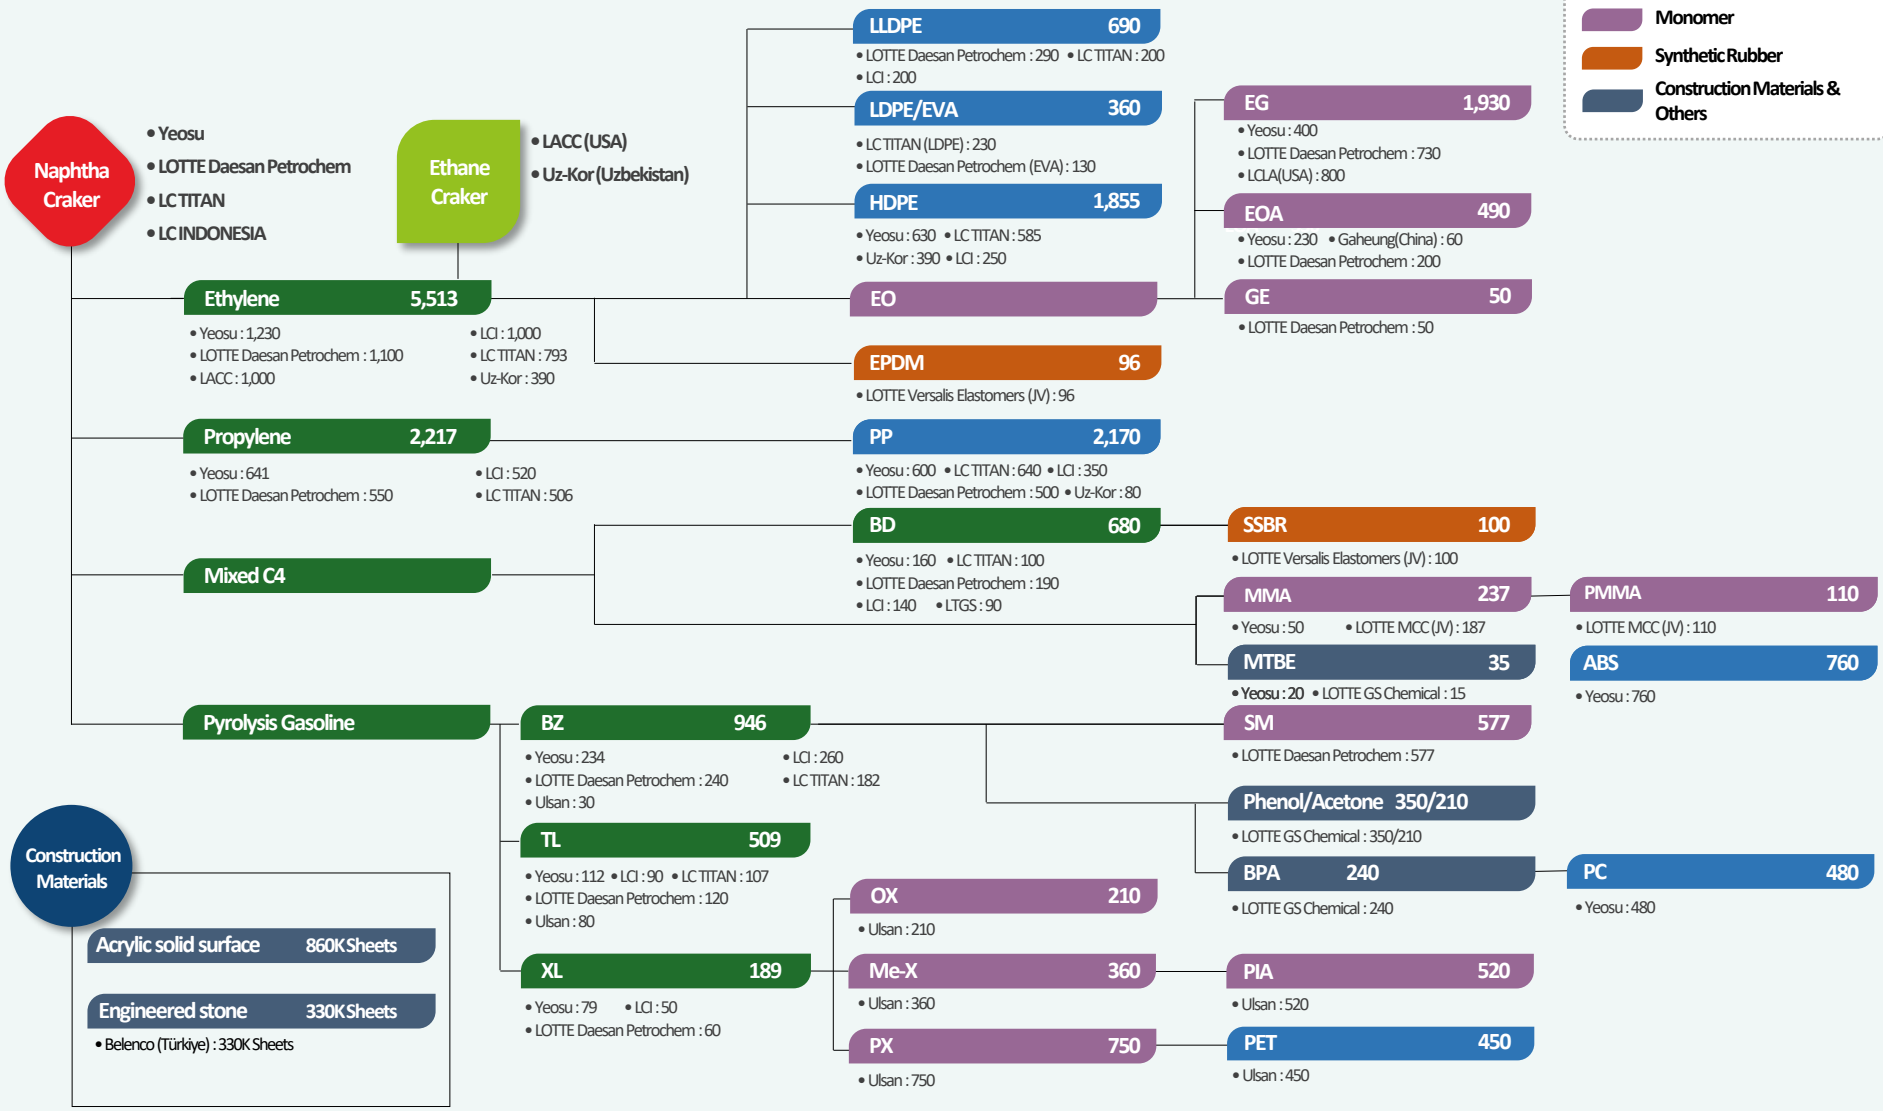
Monomer
Synthetic Rubber
Construction Materials & Others

Naphtha Craker
• Yeosu
• LOTTE Daesan Petrochem
• LC TITAN
• LC INDONESIA

Ethane Craker
• LACC (USA)
• Uz-Kor (Uzbekistan)

Ethylene 5,513
• Yeosu : 1,230
• LOTTE Daesan Petrochem : 1,100
• LACC : 1,000
• LCI : 1,000
• LC TITAN : 793
• Uz-Kor : 390

Propylene 2,217
• Yeosu : 641
• LOTTE Daesan Petrochem : 550
• LCI : 520
• LC TITAN : 506

Mixed C4

Pyrolysis Gasoline

LLDPE 690
• LOTTE Daesan Petrochem : 290 • LC TITAN : 200
• LCI : 200

LDPE/EVA 360
• LC TITAN (LDPE) : 230
• LOTTE Daesan Petrochem (EVA) : 130

HDPE 1,855
• Yeosu : 630 • LC TITAN : 585
• Uz-Kor : 390 • LCI : 250

EO

EPDM 96
• LOTTE Versalis Elastomers (JV) : 96

PP 2,170
• Yeosu : 600 • LC TITAN : 640 • LCI : 350
• LOTTE Daesan Petrochem : 500 • Uz-Kor : 80

BD 680
• Yeosu : 160 • LC TITAN : 100
• LOTTE Daesan Petrochem : 190
• LCI : 140 • LTGS : 90

EG 1,930
• Yeosu : 400
• LOTTE Daesan Petrochem : 730
• LCLA(USA) : 800

EOA 490
• Yeosu : 230 • Gaheung(China) : 60
• LOTTE Daesan Petrochem : 200

GE 50
• LOTTE Daesan Petrochem : 50

SSBR 100
• LOTTE Versalis Elastomers (JV) : 100

MMA 237
• Yeosu : 50 • LOTTE MCC (JV) : 187

PMMA 110
• LOTTE MCC (JV) : 110

MTBE 35
• Yeosu : 20 • LOTTE GS Chemical : 15

ABS 760
• Yeosu : 760

BZ 946
• Yeosu : 234
• LOTTE Daesan Petrochem : 240
• Ulsan : 30
• LCI : 260
• LC TITAN : 182

SM 577
• LOTTE Daesan Petrochem : 577

Phenol/Acetone 350/210
• LOTTE GS Chemical : 350/210

BPA 240
• LOTTE GS Chemical : 240

PC 480
• Yeosu : 480

TL 509
• Yeosu : 112 • LCI : 90 • LC TITAN : 107
• LOTTE Daesan Petrochem : 120
• Ulsan : 80

XL 189
• Yeosu : 79 • LCI : 50
• LOTTE Daesan Petrochem : 60

OX 210
• Ulsan : 210

Me-X 360
• Ulsan : 360

PIA 520
• Ulsan : 520

PX 750
• Ulsan : 750

PET 450
• Ulsan : 450

Construction Materials
Acrylic solid surface 860K Sheets
Engineered stone 330K Sheets
• Belenco (Türkiye) : 330K Sheets